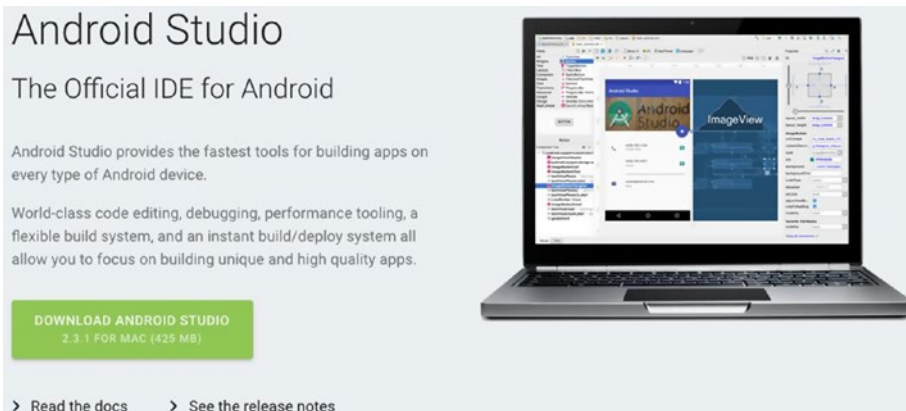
Android Studio

The Official IDE for Android

Android Studio provides the fastest tools for building apps on every type of Android device.

World-class code editing, debugging, performance tooling, a flexible build system, and an instant build/deploy system all allow you to focus on building unique and high quality apps.

DOWNLOAD ANDROID STUDIO
2.3.1 FOR MAC (425 MB)

> Read the docs > See the release notes

Android Studio

ImageView